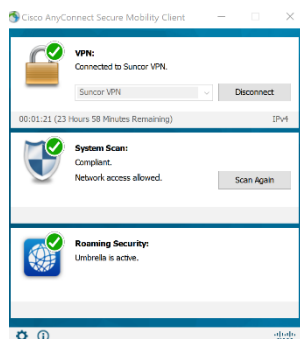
Cisco AnyConnect Secure Mobility Client

VPN:
Connected to Suncor VPN.

Suncor VPN

Disconnect

00:01:21 (23 Hours 58 Minutes Remaining)

IPv4

System Scan:
Compliant.
Network access allowed.

Scan Again

Roaming Security:
Umbrella is active.